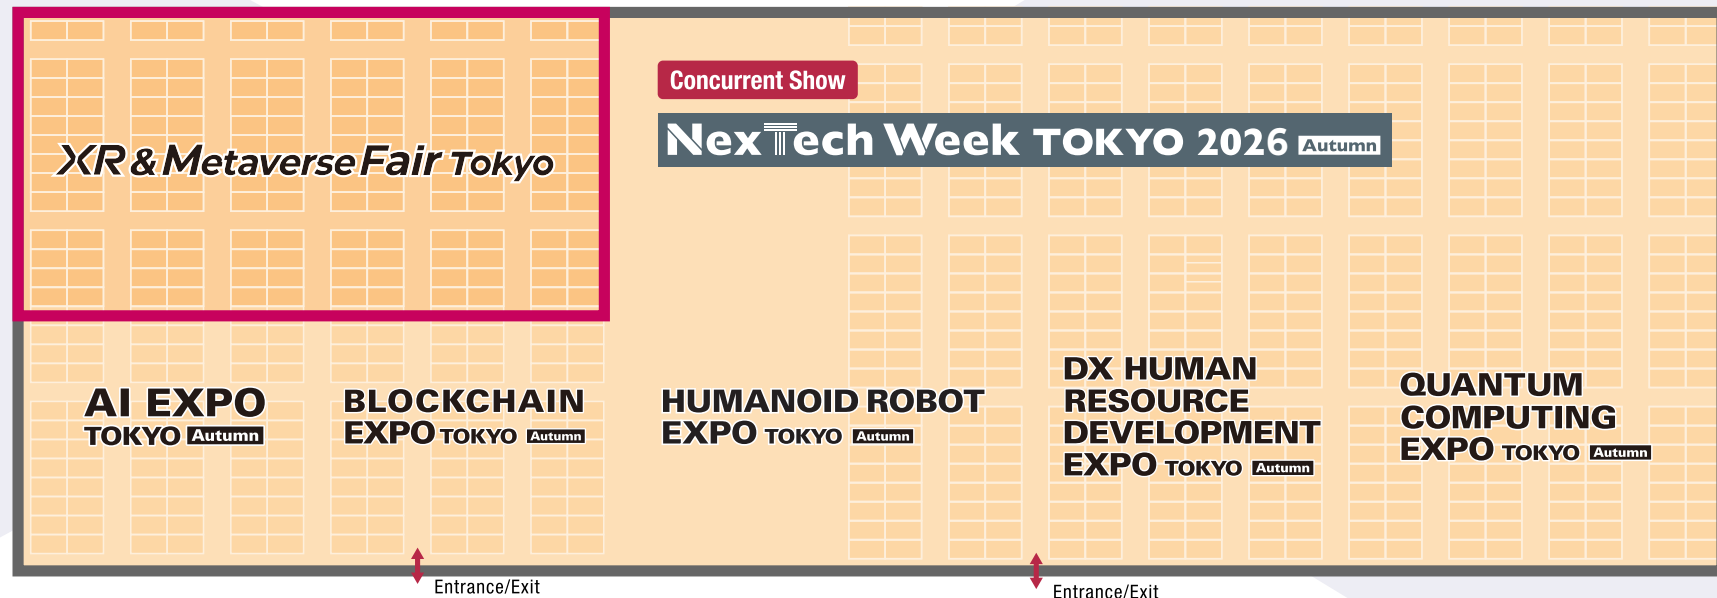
XR & Metaverse Fair Tokyo

Concurrent Show

NexTech Week TOKYO 2026 Autumn

AI EXPO TOKYO Autumn

BLOCKCHAIN EXPO TOKYO Autumn

HUMANOID ROBOT EXPO TOKYO Autumn

DX HUMAN RESOURCE DEVELOPMENT EXPO TOKYO Autumn

QUANTUM COMPUTING EXPO TOKYO Autumn

Entrance/Exit

Entrance/Exit